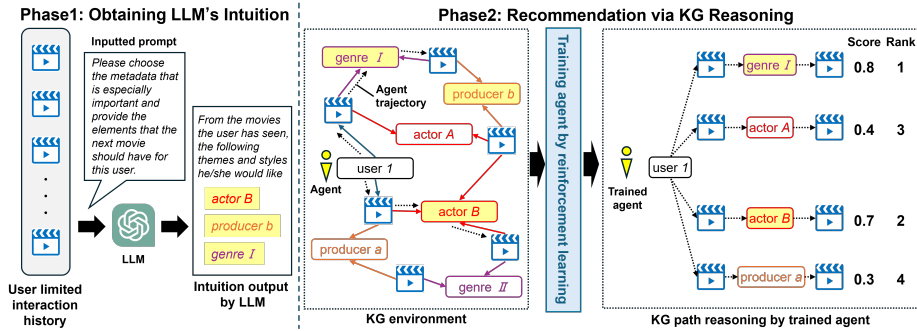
Phase1: Obtaining LLM's Intuition

Inputted prompt

Please choose the metadata that is especially important and provide the elements that the next movie should have for this user.

User limited interaction history

LLM

From the movies the user has seen, the following themes and styles he/she would like

actor B

producer b

genre Ⅰ

Intuition output by LLM

Phase2: Recommendation via KG Reasoning

genre Ⅰ

Agent trajectory

producer b

actor A

user 1

Agent

actor B

producer a

genre Ⅱ

KG environment

Training agent by reinforcement learning

Score Rank

Trained agent

user 1

genre Ⅰ 0.8 1

actor A 0.4 3

actor B 0.7 2

producer a 0.3 4

KG path reasoning by trained agent